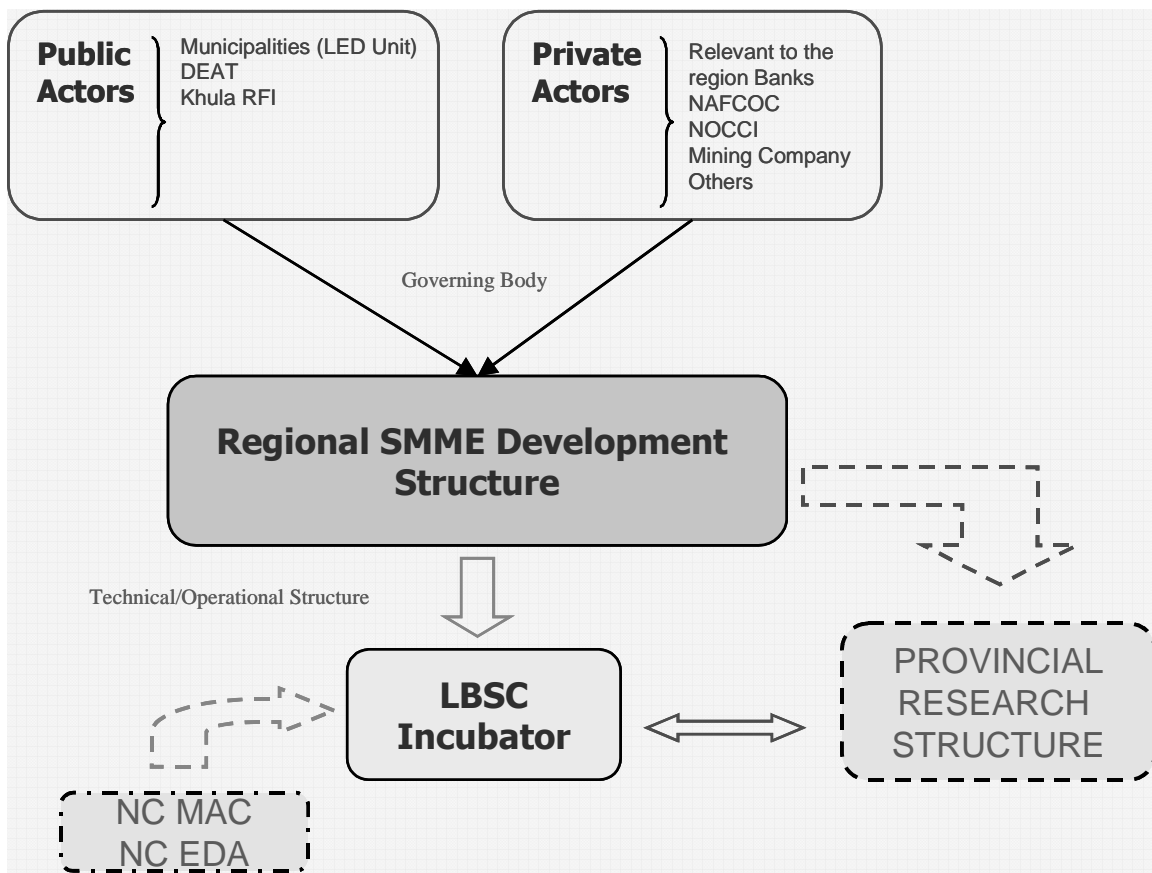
Public Actors

Municipalities (LED Unit)
DEAT
Khula RFI

Private Actors

Relevant to the region Banks
NAFCOC
NOCCI
Mining Company
Others

Governing Body

Regional SMME Development Structure

Technical/Operational Structure

LBSC Incubator

PROVINCIAL RESEARCH STRUCTURE

NC MAC
NC EDA